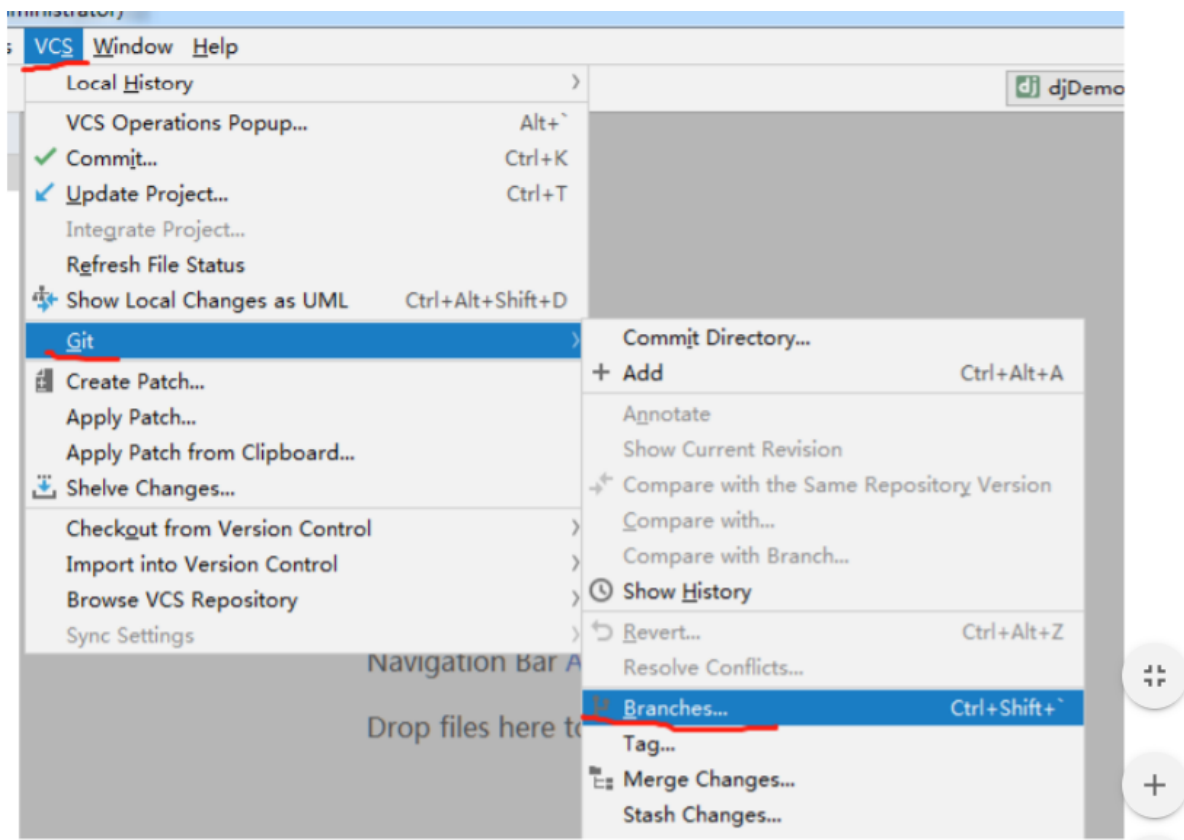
ministrator)

s VCS Window Help

djDemo

Local History
VCS Operations Popup... Alt+`
Commit... Ctrl+K
Update Project... Ctrl+T
Integrate Project...
Refresh File Status
Show Local Changes as UML Ctrl+Alt+Shift+D
Git
Create Patch...
Apply Patch...
Apply Patch from Clipboard...
Shelve Changes...
Checkout from Version Control
Import into Version Control
Browse VCS Repository
Sync Settings

Commit Directory...
+ Add Ctrl+Alt+A
Annotate
Show Current Revision
Compare with the Same Repository Version
Compare with...
Compare with Branch...
Show History
Revert... Ctrl+Alt+Z
Resolve Conflicts...
Branches... Ctrl+Shift+`
Tag...
Merge Changes...
Stash Changes...

Navigation Bar A
Drop files here t